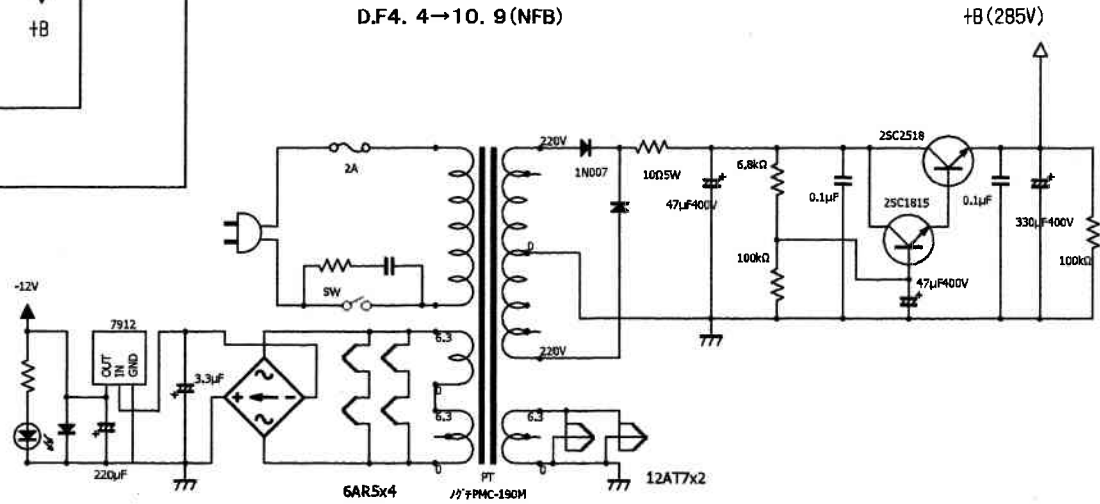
+B

D.F4. 4→10. 9(NFB)

+B(285V)

2A

SW

220V

1N007

10Ω5W

47μF400V

6.8kΩ

0.1μF

2SC2518

2SC1815

0.1μF

330μF400V

100kΩ

100kΩ

47μF400V

0

220V

-12V

7912

OUT IN GND

3.3μF

6.3

0

6.3

0

6.3

0

220μF

6AR5x4

PT

ノグチPMC-190M

12AT7x2